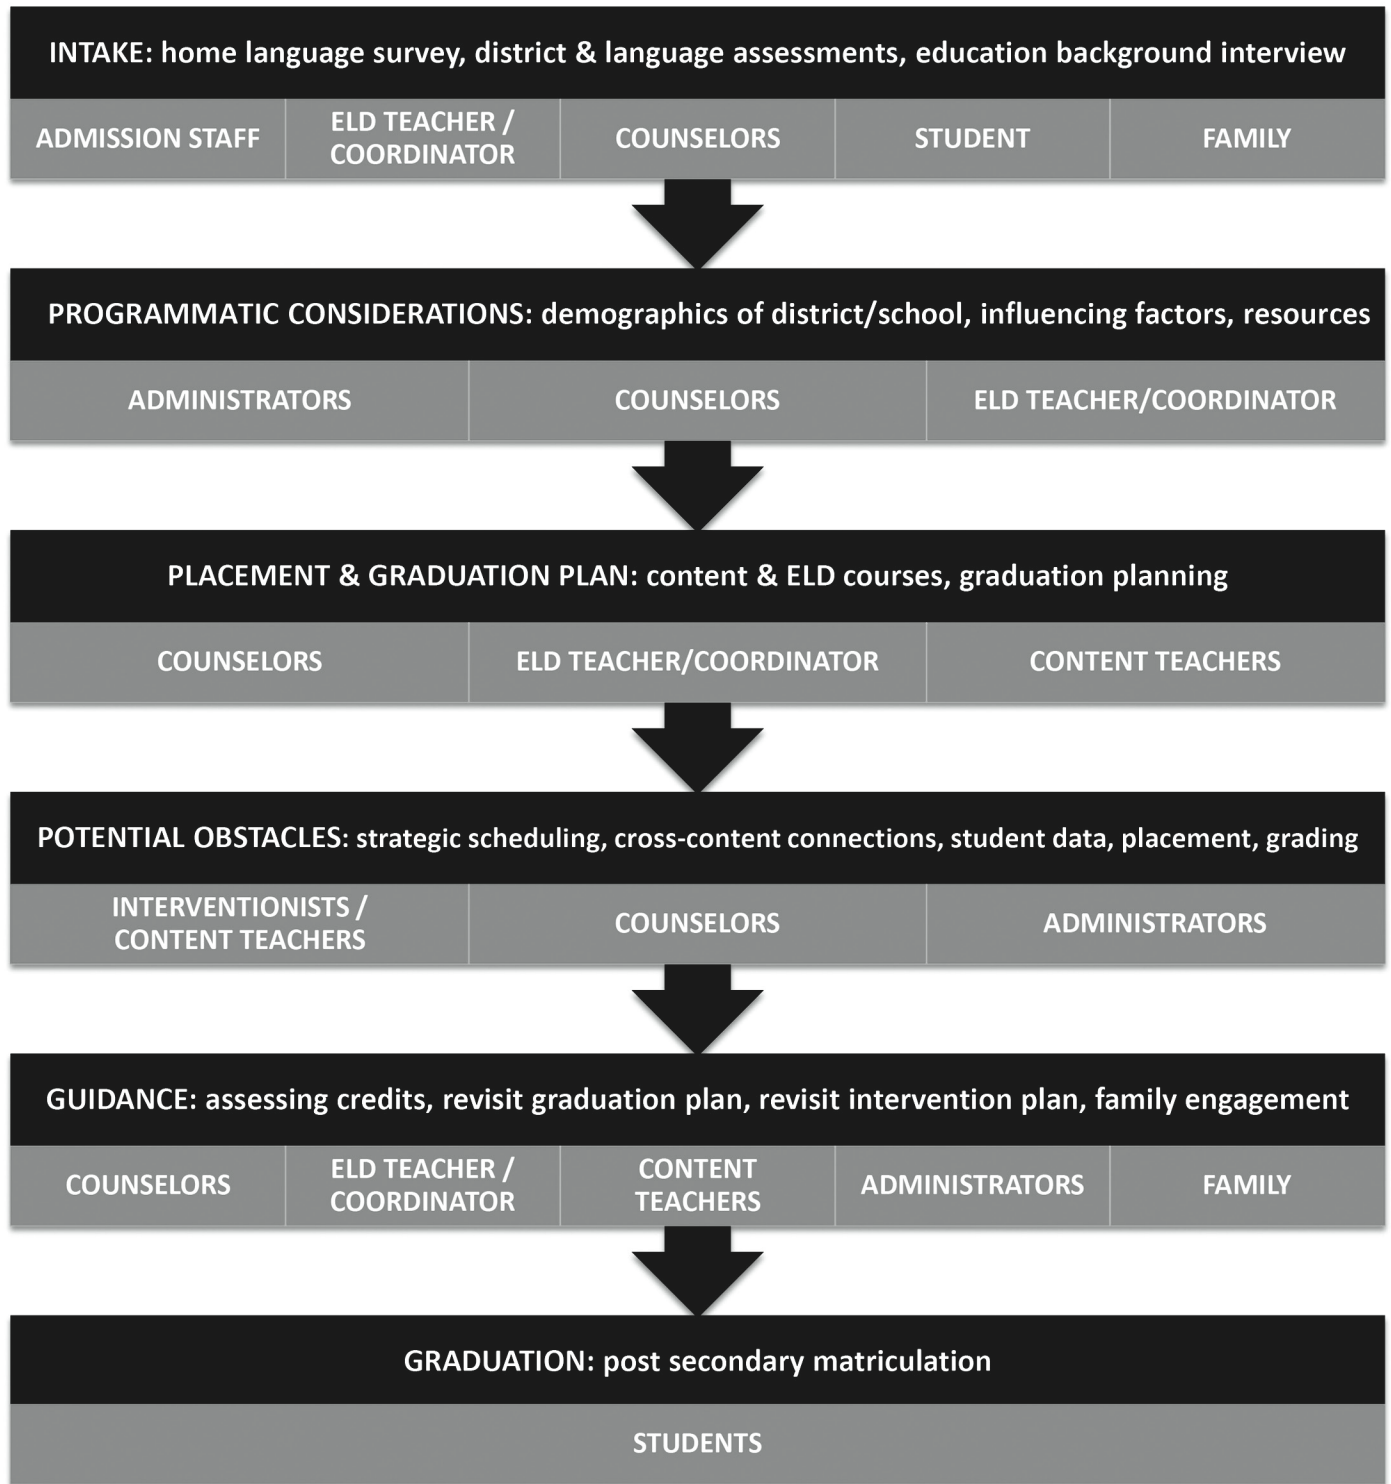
INTAKE: home language survey, district & language assessments, education background interview

ADMISSION STAFF | ELD TEACHER / COORDINATOR | COUNSELORS | STUDENT | FAMILY

PROGRAMMATIC CONSIDERATIONS: demographics of district/school, influencing factors, resources

ADMINISTRATORS | COUNSELORS | ELD TEACHER/COORDINATOR

PLACEMENT & GRADUATION PLAN: content & ELD courses, graduation planning

COUNSELORS | ELD TEACHER/COORDINATOR | CONTENT TEACHERS

POTENTIAL OBSTACLES: strategic scheduling, cross-content connections, student data, placement, grading

INTERVENTIONISTS / CONTENT TEACHERS | COUNSELORS | ADMINISTRATORS

GUIDANCE: assessing credits, revisit graduation plan, revisit intervention plan, family engagement

COUNSELORS | ELD TEACHER / COORDINATOR | CONTENT TEACHERS | ADMINISTRATORS | FAMILY

GRADUATION: post secondary matriculation

STUDENTS